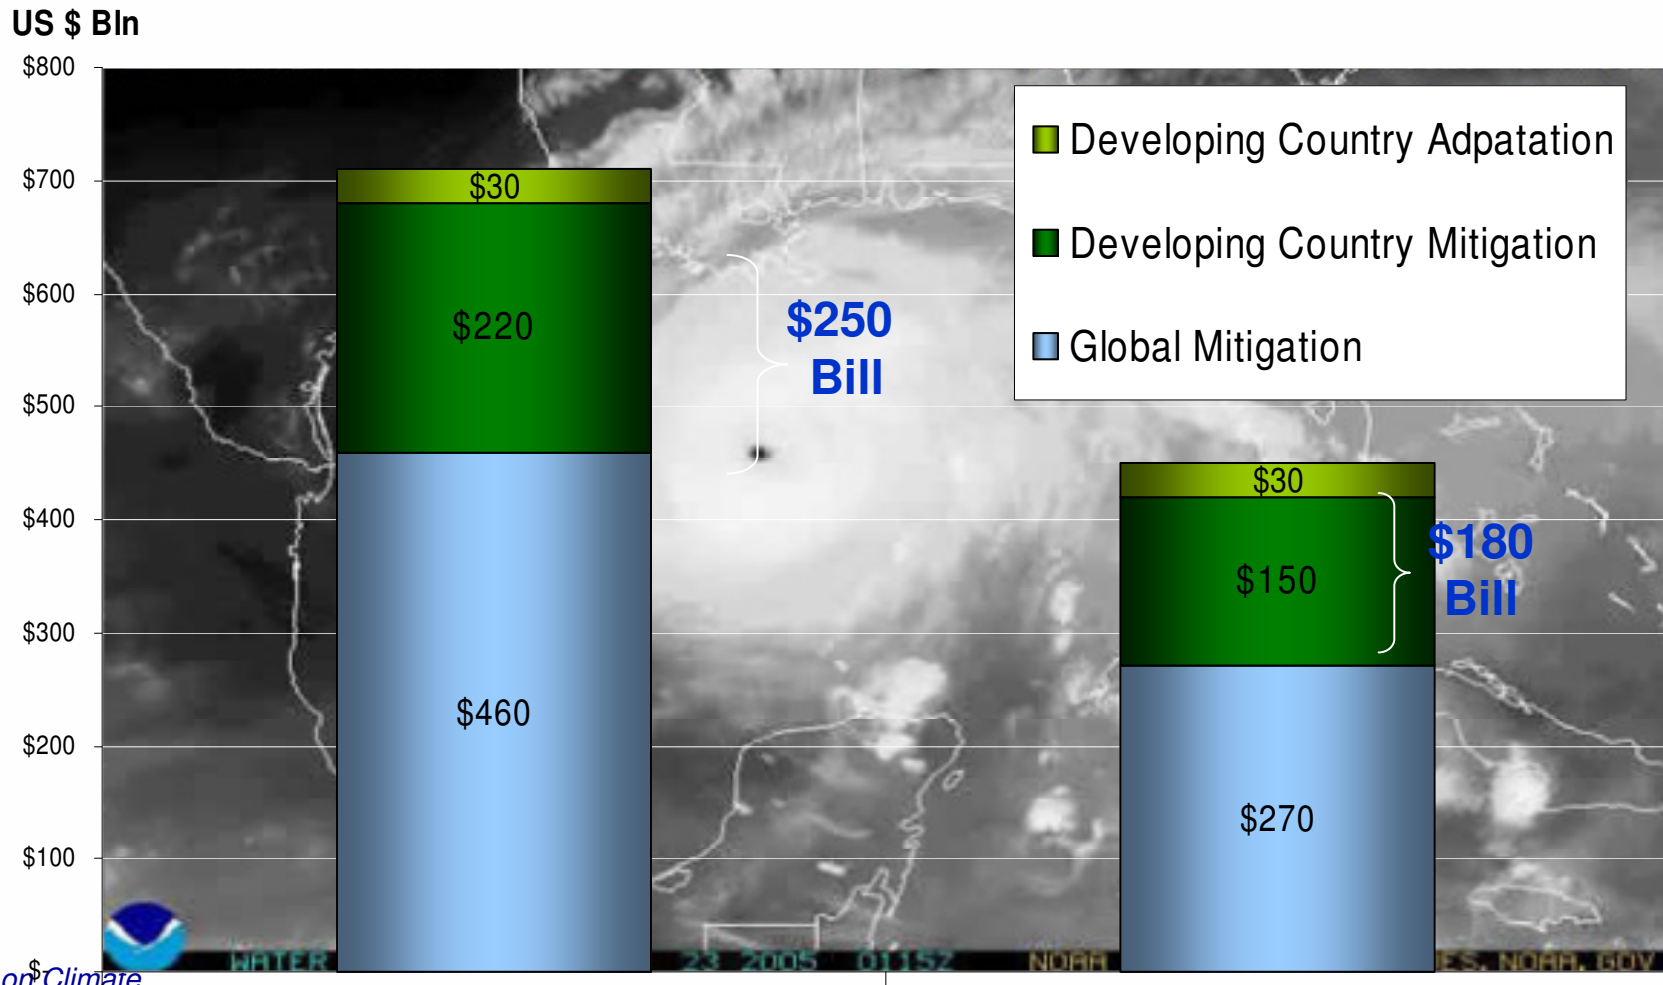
US $ Bln

$800
$700
$600
$500
$400
$300
$200
$100
$

Developing Country Adpatation
Developing Country Mitigation
Global Mitigation

$30
$220
$460

$250 Bill

$30
$150
$270

$180 Bill

WATER 23 2005 0115Z NOAA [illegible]ES.NOAA.GOV

on Climate